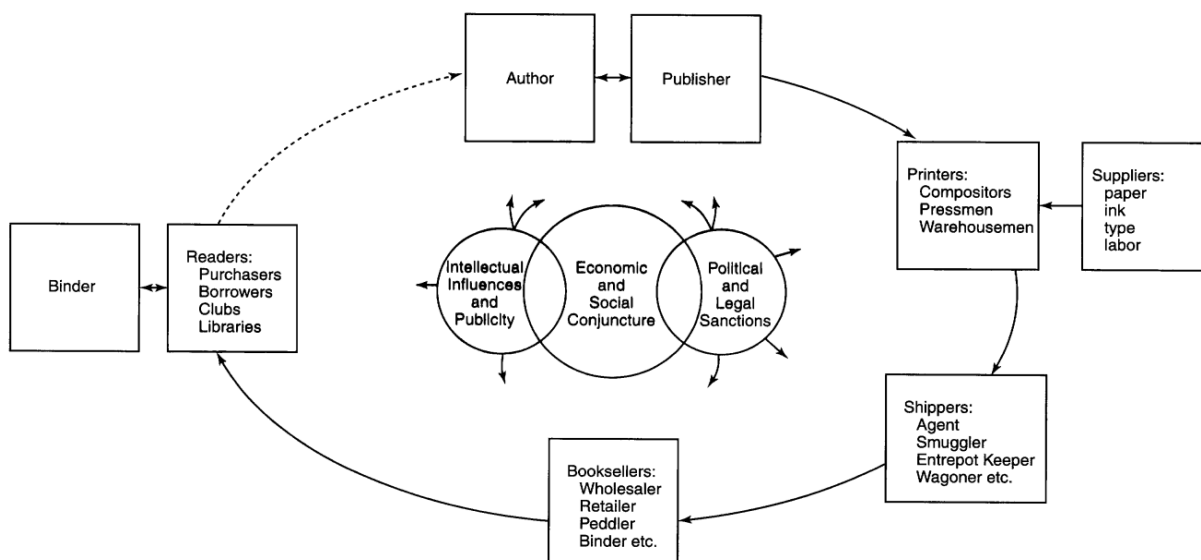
Author

Publisher

Printers:
Compositors
Pressmen
Warehousemen

Suppliers:
paper
ink
type
labor

Binder

Readers:
Purchasers
Borrowers
Clubs
Libraries

Intellectual Influences and Publicity

Economic and Social Conjuncture

Political and Legal Sanctions

Shippers:
Agent
Smuggler
Entrepot Keeper
Wagoner etc.

Booksellers:
Wholesaler
Retailer
Peddler
Binder etc.